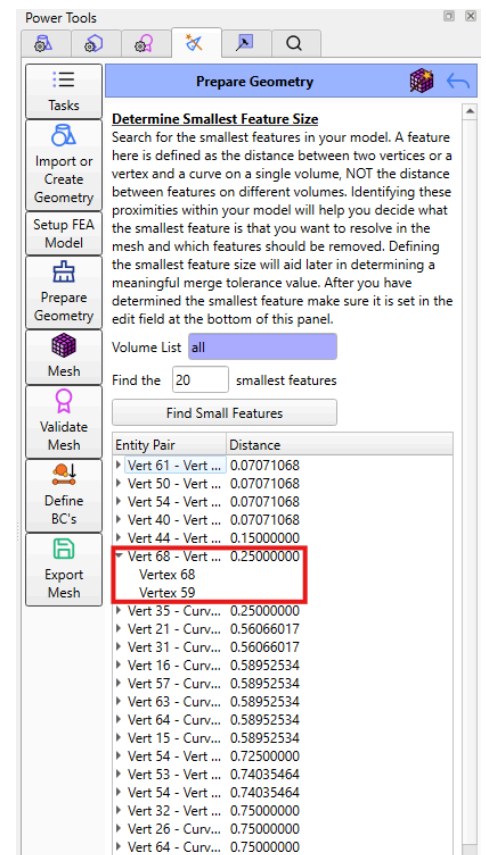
Power Tools

Tasks

Import or Create Geometry

Setup FEA Model

Prepare Geometry

Mesh

Validate Mesh

Define BC's

Export Mesh

Prepare Geometry

Determine Smallest Feature Size

Search for the smallest features in your model. A feature here is defined as the distance between two vertices or a vertex and a curve on a single volume, NOT the distance between features on different volumes. Identifying these proximities within your model will help you decide what the smallest feature is that you want to resolve in the mesh and which features should be removed. Defining the smallest feature size will aid later in determining a meaningful merge tolerance value. After you have determined the smallest feature make sure it is set in the edit field at the bottom of this panel.

Volume List all

Find the 20 smallest features

Find Small Features

| Entity Pair | Distance |
|---|---|
| Vert 61 - Vert ... | 0.07071068 |
| Vert 50 - Vert ... | 0.07071068 |
| Vert 54 - Vert ... | 0.07071068 |
| Vert 40 - Vert ... | 0.07071068 |
| Vert 44 - Vert ... | 0.15000000 |
| Vert 68 - Vert ... | 0.25000000 |
| Vertex 68 | |
| Vertex 59 | |
| Vert 35 - Curv... | 0.25000000 |
| Vert 21 - Curv... | 0.56066017 |
| Vert 31 - Curv... | 0.56066017 |
| Vert 16 - Curv... | 0.58952534 |
| Vert 57 - Curv... | 0.58952534 |
| Vert 63 - Curv... | 0.58952534 |
| Vert 64 - Curv... | 0.58952534 |
| Vert 15 - Curv... | 0.58952534 |
| Vert 54 - Vert ... | 0.72500000 |
| Vert 53 - Vert ... | 0.74035464 |
| Vert 54 - Vert ... | 0.74035464 |
| Vert 32 - Vert ... | 0.75000000 |
| Vert 26 - Curv... | 0.75000000 |
| Vert 64 - Curv... | 0.75000000 |